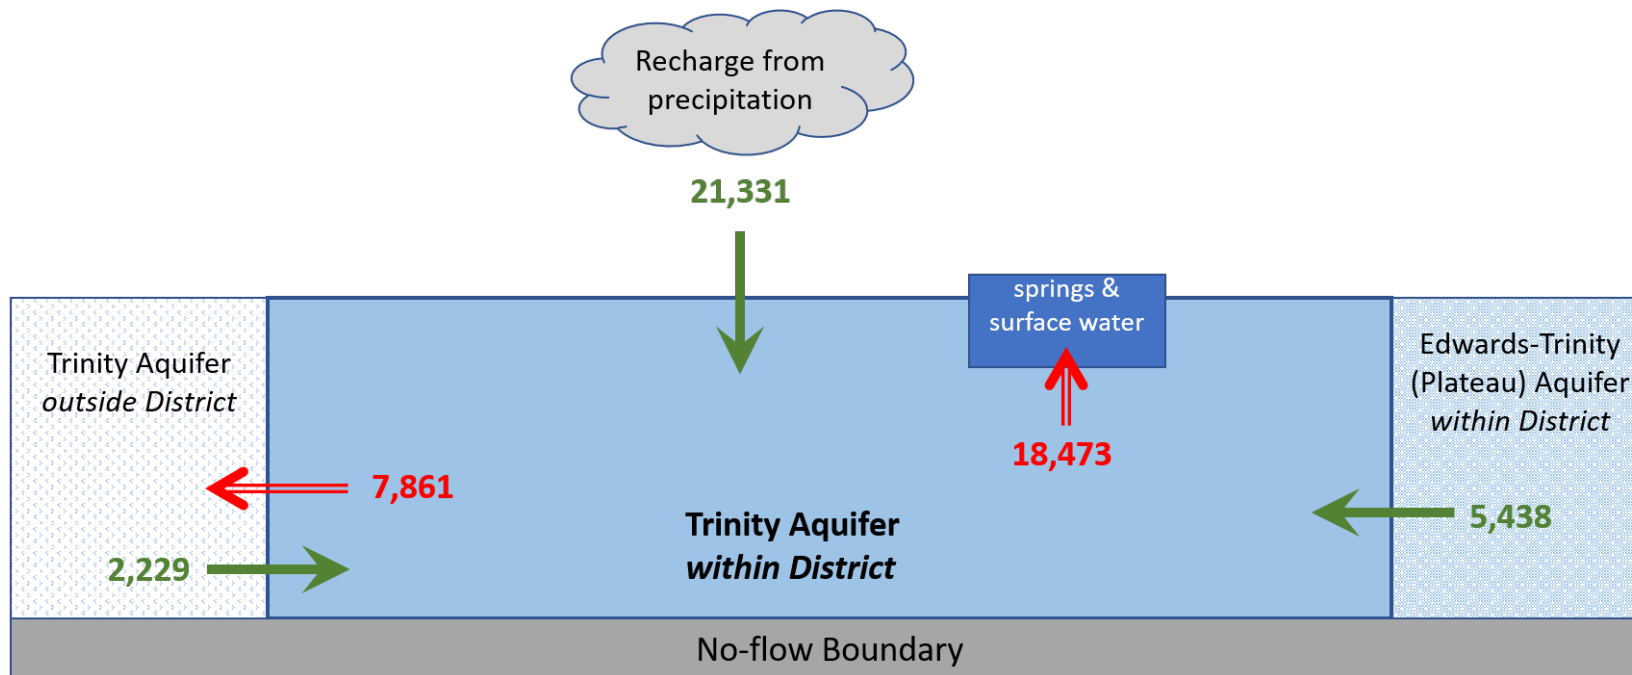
Recharge from precipitation

21,331

springs & surface water

Trinity Aquifer *outside District*

Edwards-Trinity (Plateau) Aquifer *within District*

18,473

7,861

Trinity Aquifer ***within District***

5,438

2,229

No-flow Boundary